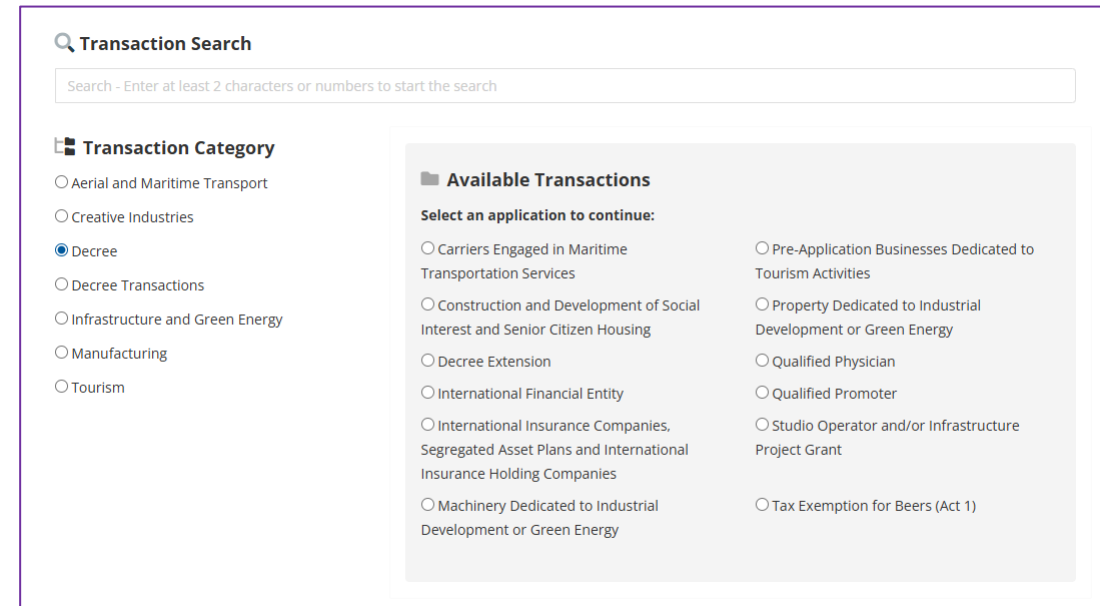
Transaction Search

Search - Enter at least 2 characters or numbers to start the search

Transaction Category

Aerial and Maritime Transport

Creative Industries

Decree

Decree Transactions

Infrastructure and Green Energy

Manufacturing

Tourism

Available Transactions

Select an application to continue:

Carriers Engaged in Maritime Transportation Services

Construction and Development of Social Interest and Senior Citizen Housing

Decree Extension

International Financial Entity

International Insurance Companies, Segregated Asset Plans and International Insurance Holding Companies

Machinery Dedicated to Industrial Development or Green Energy

Pre-Application Businesses Dedicated to Tourism Activities

Property Dedicated to Industrial Development or Green Energy

Qualified Physician

Qualified Promoter

Studio Operator and/or Infrastructure Project Grant

Tax Exemption for Beers (Act 1)